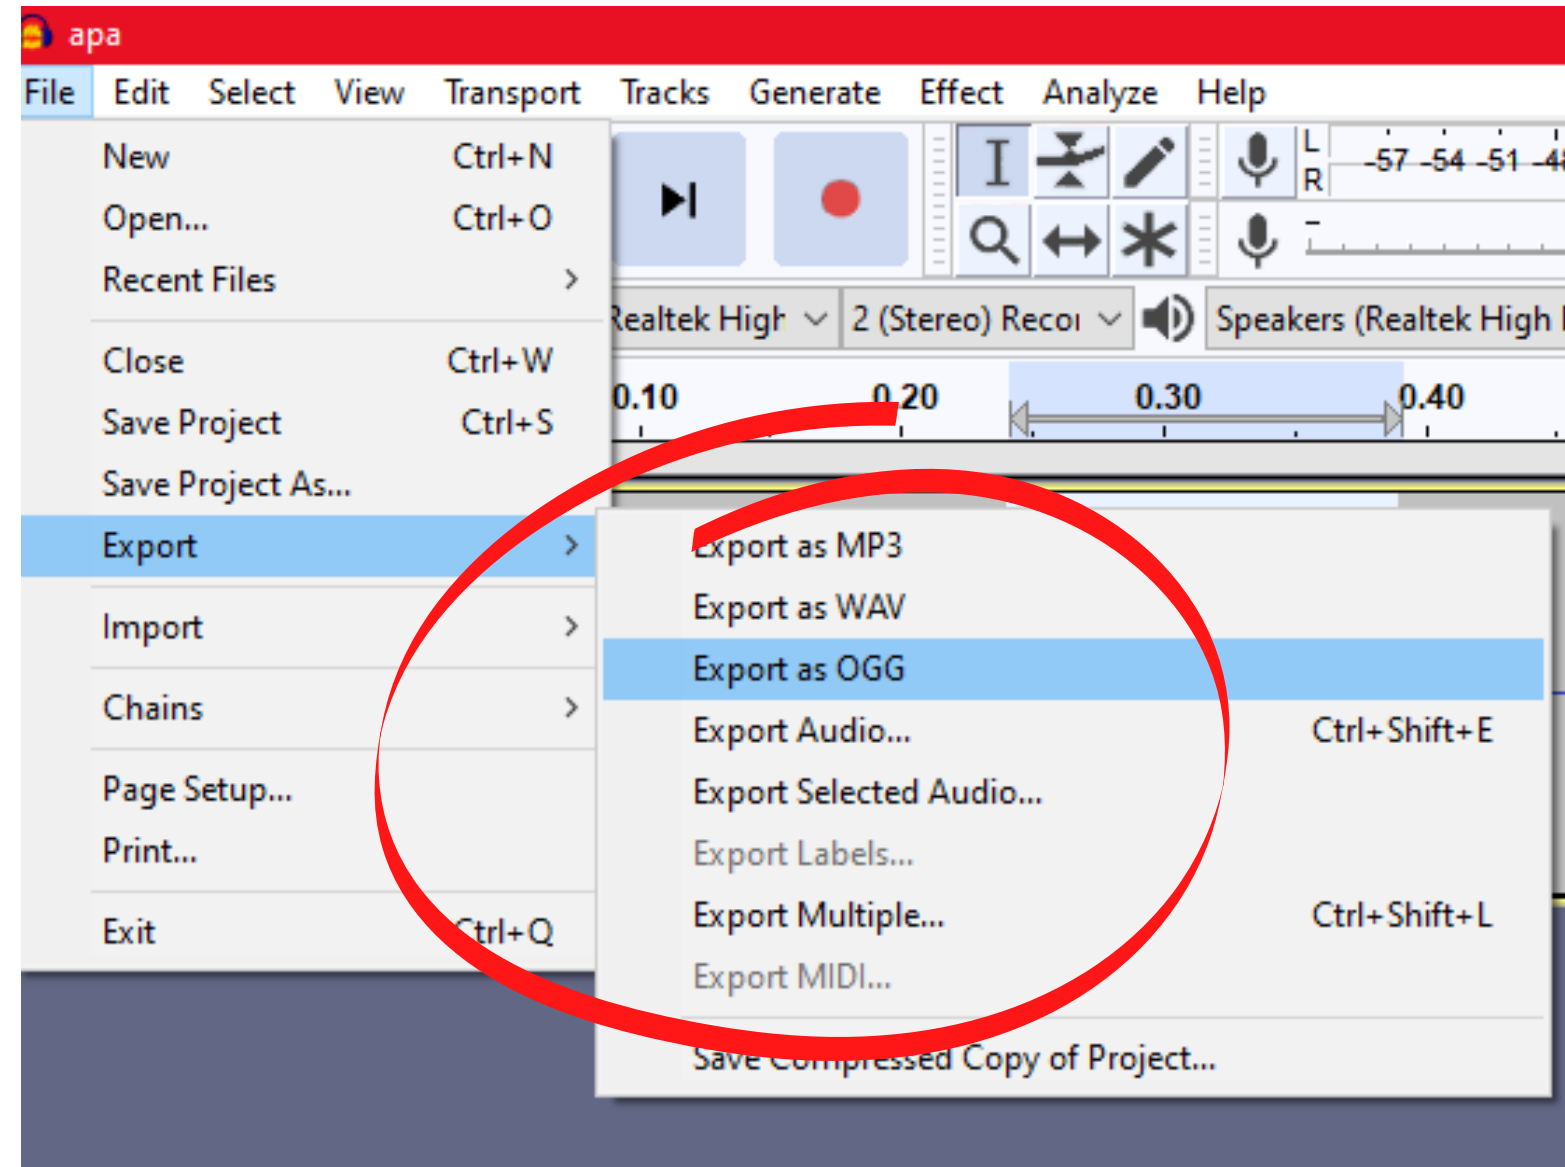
apa

File Edit Select View Transport Tracks Generate Effect Analyze Help

New Ctrl+N
Open... Ctrl+O
Recent Files >
Close Ctrl+W
Save Project Ctrl+S
Save Project As...
Export >
Import >
Chains >
Page Setup...
Print...
Exit Ctrl+Q

L
R
-57 -54 -51 -4

Realtek High
2 (Stereo) Reco
Speakers (Realtek High

0.10 0.20 0.30 0.40

Export as MP3
Export as WAV
Export as OGG
Export Audio... Ctrl+Shift+E
Export Selected Audio...
Export Labels...
Export Multiple... Ctrl+Shift+L
Export MIDI...
Save Compressed Copy of Project...